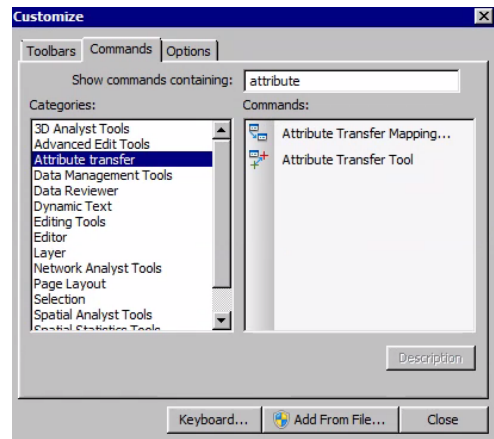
Customize

Toolbars Commands Options

Show commands containing: attribute

Categories:

3D Analyst Tools
Advanced Edit Tools
Attribute transfer
Data Management Tools
Data Reviewer
Dynamic Text
Editing Tools
Editor
Layer
Network Analyst Tools
Page Layout
Selection
Spatial Analyst Tools
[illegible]

Commands:

Attribute Transfer Mapping...
Attribute Transfer Tool

Description

Keyboard... Add From File... Close